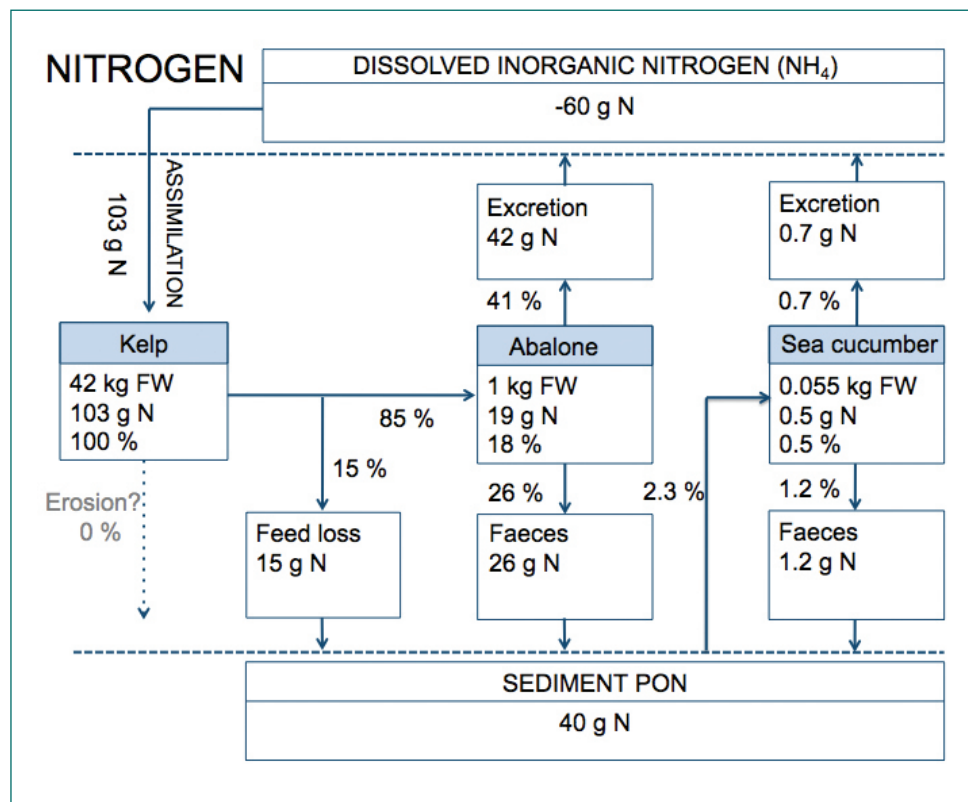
NITROGEN

DISSOLVED INORGANIC NITROGEN ($NH_4$)
-60 g N

103 g N
ASSIMILATION

Excretion
42 g N

41 %

Excretion
0.7 g N

0.7 %

Kelp
42 kg FW
103 g N
100 %

85 %

Abalone
1 kg FW
19 g N
18 %

Sea cucumber
0.055 kg FW
0.5 g N
0.5 %

15 %

Erosion?
0 %

26 %

2.3 %

1.2 %

Feed loss
15 g N

Faeces
26 g N

Faeces
1.2 g N

SEDIMENT PON
40 g N